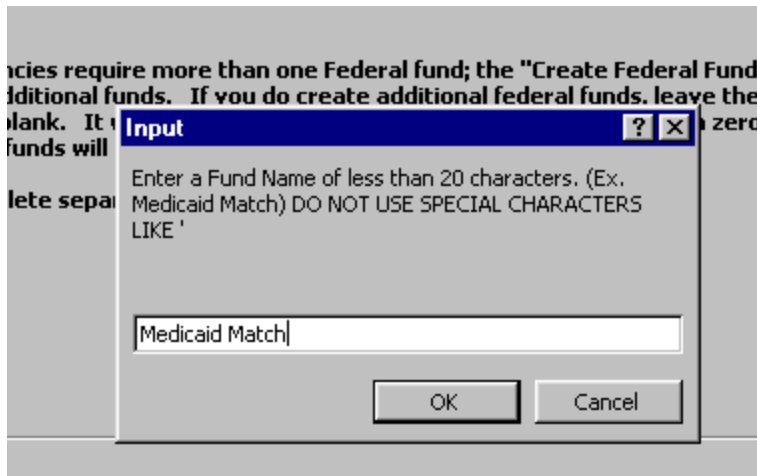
ncies require more than one Federal fund; the "Create Federal Fund
dditional funds. If you do create additional federal funds, leave the
plank. It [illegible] zero
funds will

lete separ

Input

?

X

Enter a Fund Name of less than 20 characters. (Ex. Medicaid Match) DO NOT USE SPECIAL CHARACTERS LIKE '

Medicaid Match

OK

Cancel